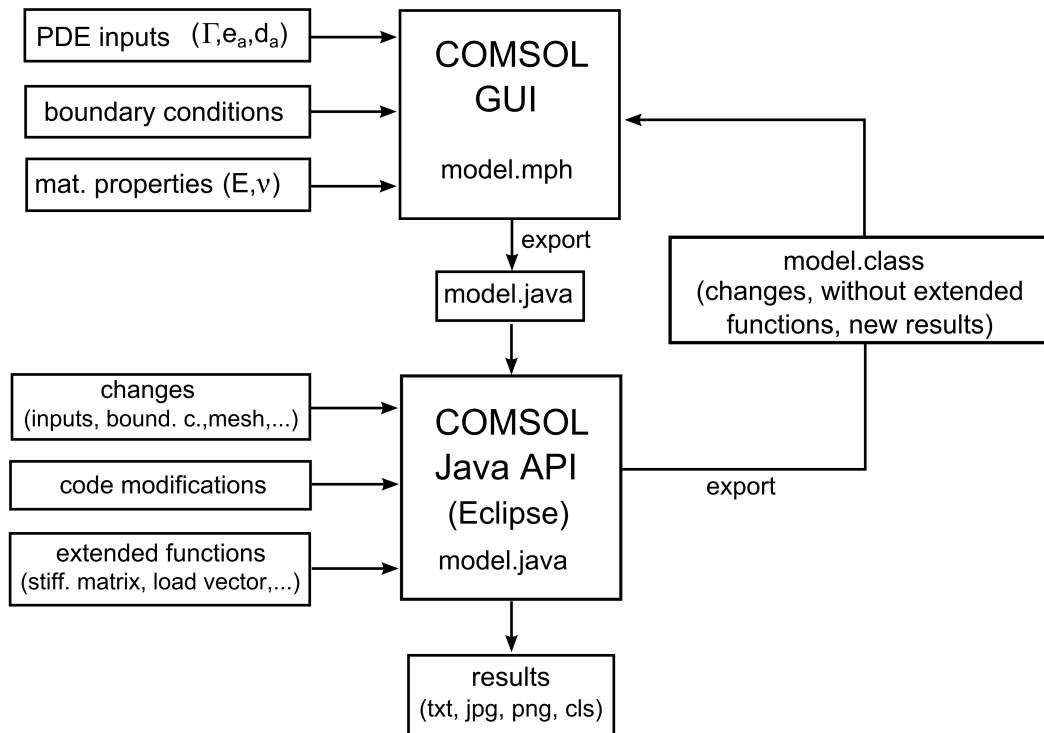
PDE inputs $(\Gamma, e_a, d_a)$

boundary conditions

mat. properties $(E, \nu)$

COMSOL GUI

model.mph

export

model.java

model.class (changes, without extended functions, new results)

changes (inputs, bound. c.,mesh,...)

code modifications

extended functions (stiff. matrix, load vector,...)

COMSOL Java API (Eclipse)

model.java

export

results (txt, jpg, png, cls)